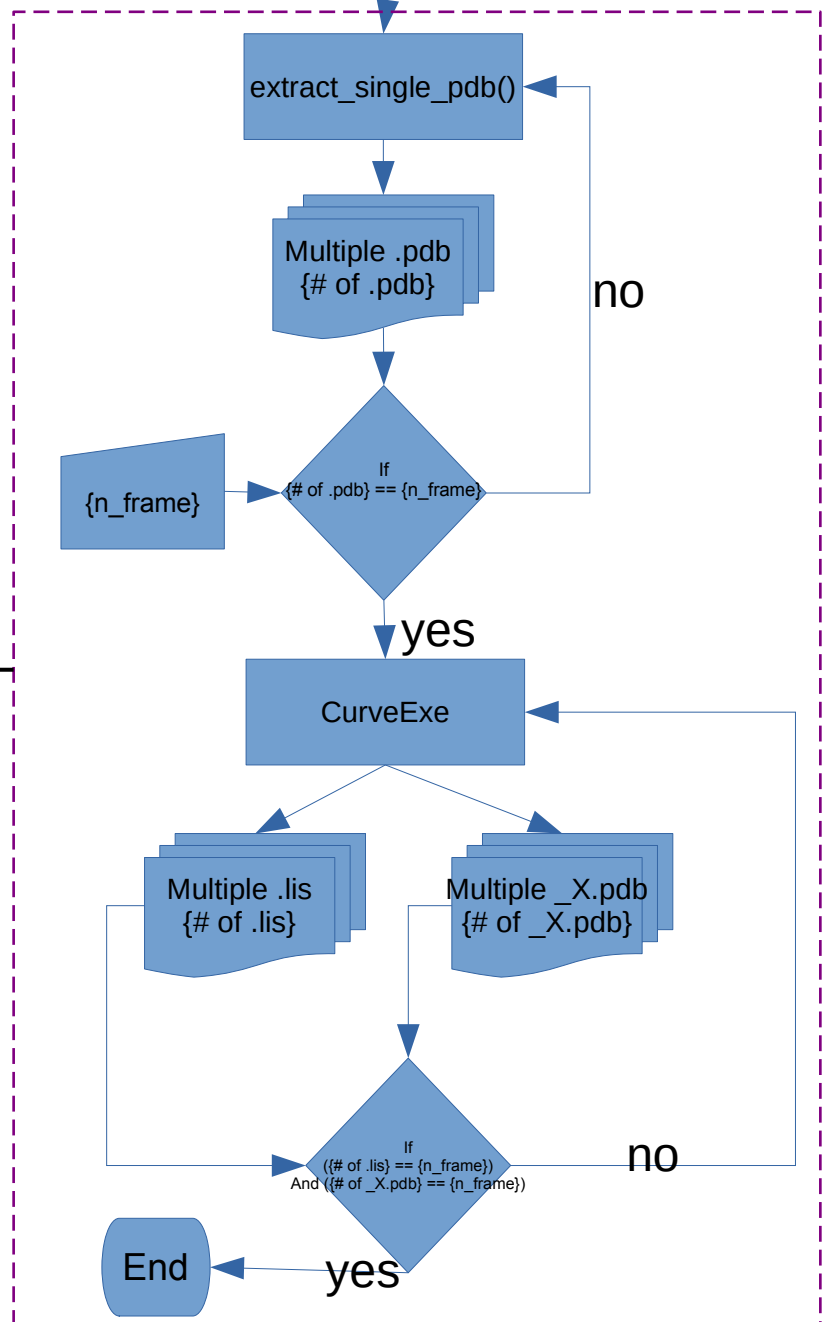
extract_single_pdb()

Multiple .pdb
{# of .pdb}

no

{n_frame}

If
{# of .pdb} == {n_frame}

yes

CurveExe

Multiple .lis
{# of .lis}

Multiple _X.pdb
{# of _X.pdb}

If
({# of .lis} == {n_frame})
And ({# of _X.pdb} == {n_frame})

no

End

yes